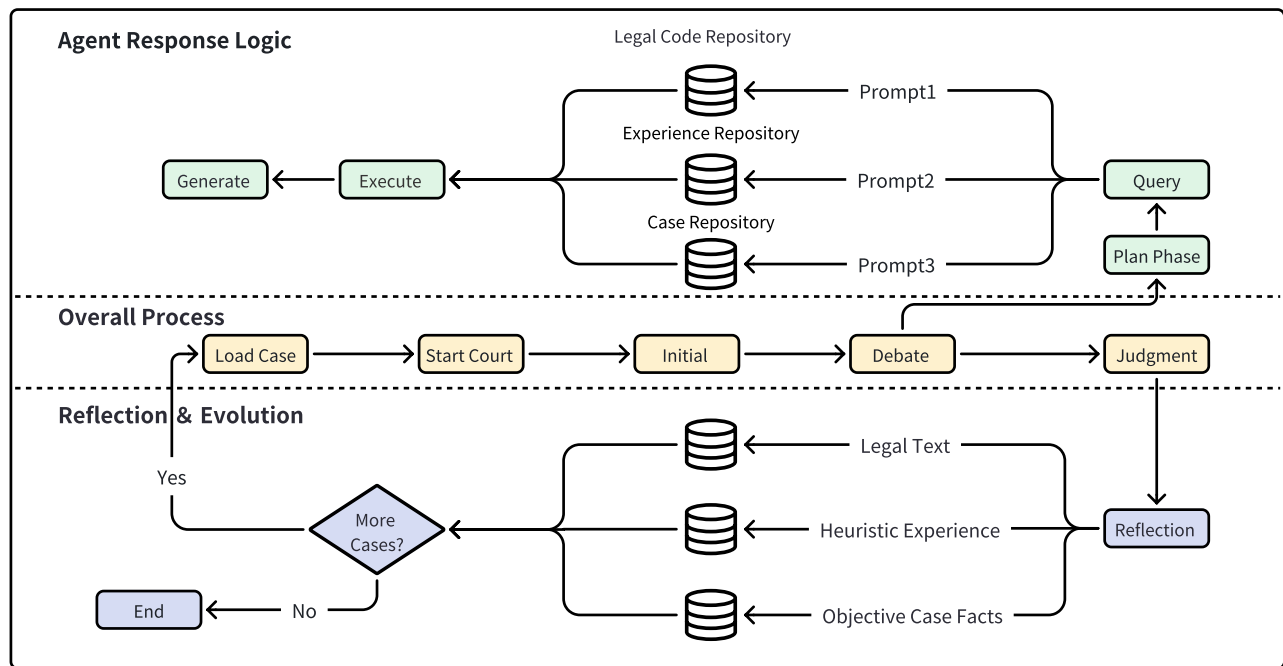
Agent Response Logic

Legal Code Repository

Prompt1

Experience Repository

Generate

Execute

Prompt2

Query

Case Repository

Plan Phase

Prompt3

Overall Process

Load Case

Start Court

Initial

Debate

Judgment

Reflection & Evolution

Legal Text

Yes

More Cases?

Heuristic Experience

Reflection

End

No

Objective Case Facts